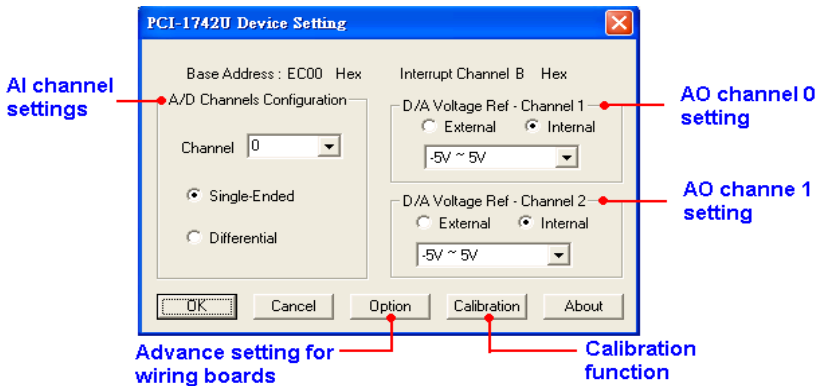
PCI-1742U Device Setting

AI channel settings

Base Address : EC00 Hex

Interrupt Channel B Hex

A/D Channels Configuration

Channel 0

Single-Ended

Differential

D/A Voltage Ref - Channel 1

External

Internal

-5V ~ 5V

AO channel 0 setting

D/A Voltage Ref - Channel 2

External

Internal

-5V ~ 5V

AO channe 1 setting

OK

Cancel

Option

Calibration

About

Advance setting for wiring boards

Calibration function